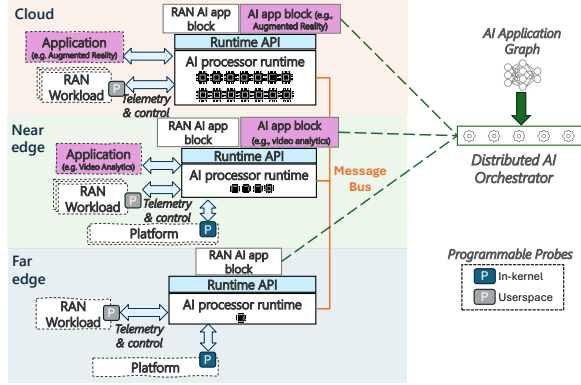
Cloud

RAN AI app block

AI app block (e.g., Augmented Reality)

Application (e.g. Augmented Reality)

Runtime API

AI processor runtime

RAN Workload

P

Telemetry & control

Near edge

RAN AI app block

AI app block (e.g., video analytics)

Application (e.g. Video Analytics)

Runtime API

AI processor runtime

RAN Workload

P

Telemetry & control

Platform

P

Message Bus

Far edge

RAN AI app block

Runtime API

AI processor runtime

RAN Workload

P

Telemetry & control

P

Platform

AI Application Graph

Distributed AI Orchestrator

Programmable Probes

P In-kernel

P Userspace